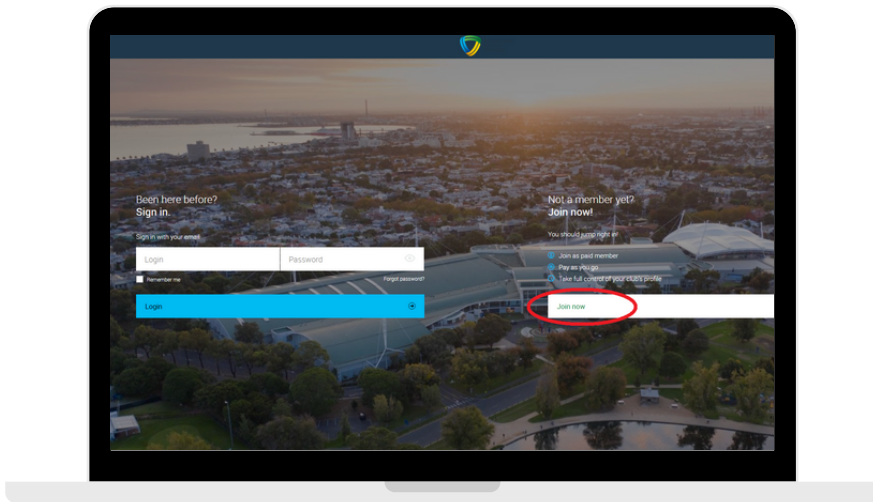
Been here before?
Sign in.

Sign in with your email

Login

Password

Remember me

Forgot password?

Login

Not a member yet?
Join now!

You should jump right in

Join as paid member
Pay as you go
Take full control of your club's profile

Join now